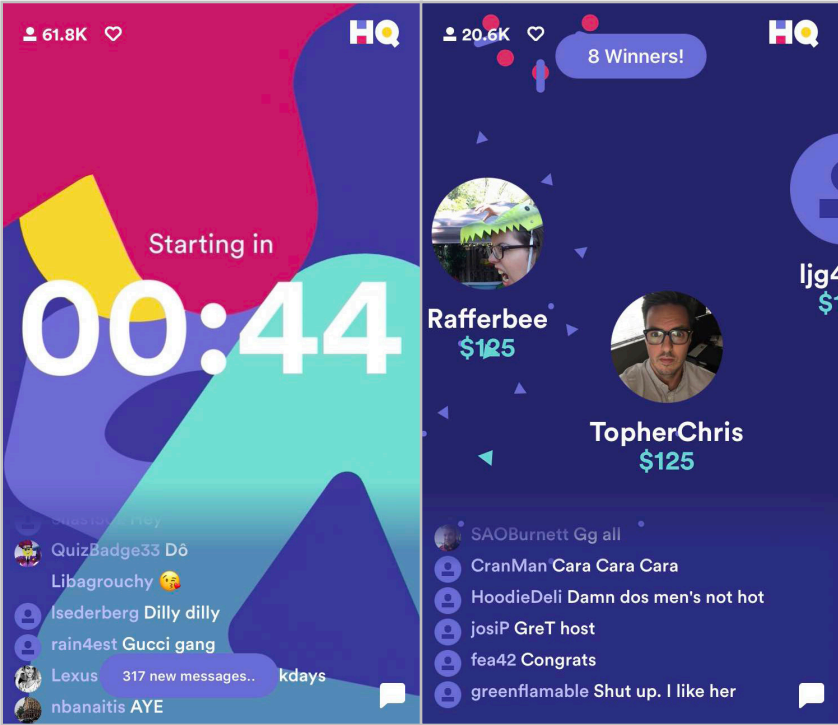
61.8K

HQ

Starting in

00:44

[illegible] Hey

QuizBadge33 Dô

Libagrouchy 😘

lsederberg Dilly dilly

rain4est Gucci gang

Lexus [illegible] kdays

317 new messages..

nbanaitis AYE

20.6K

HQ

8 Winners!

Rafferbee
$125

TopherChris
$125

ljg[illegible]
$1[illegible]

SAOBurnett Gg all

CranMan Cara Cara Cara

HoodieDeli Damn dos men's not hot

josiP GreT host

fea42 Congrats

greenflamable Shut up. I like her